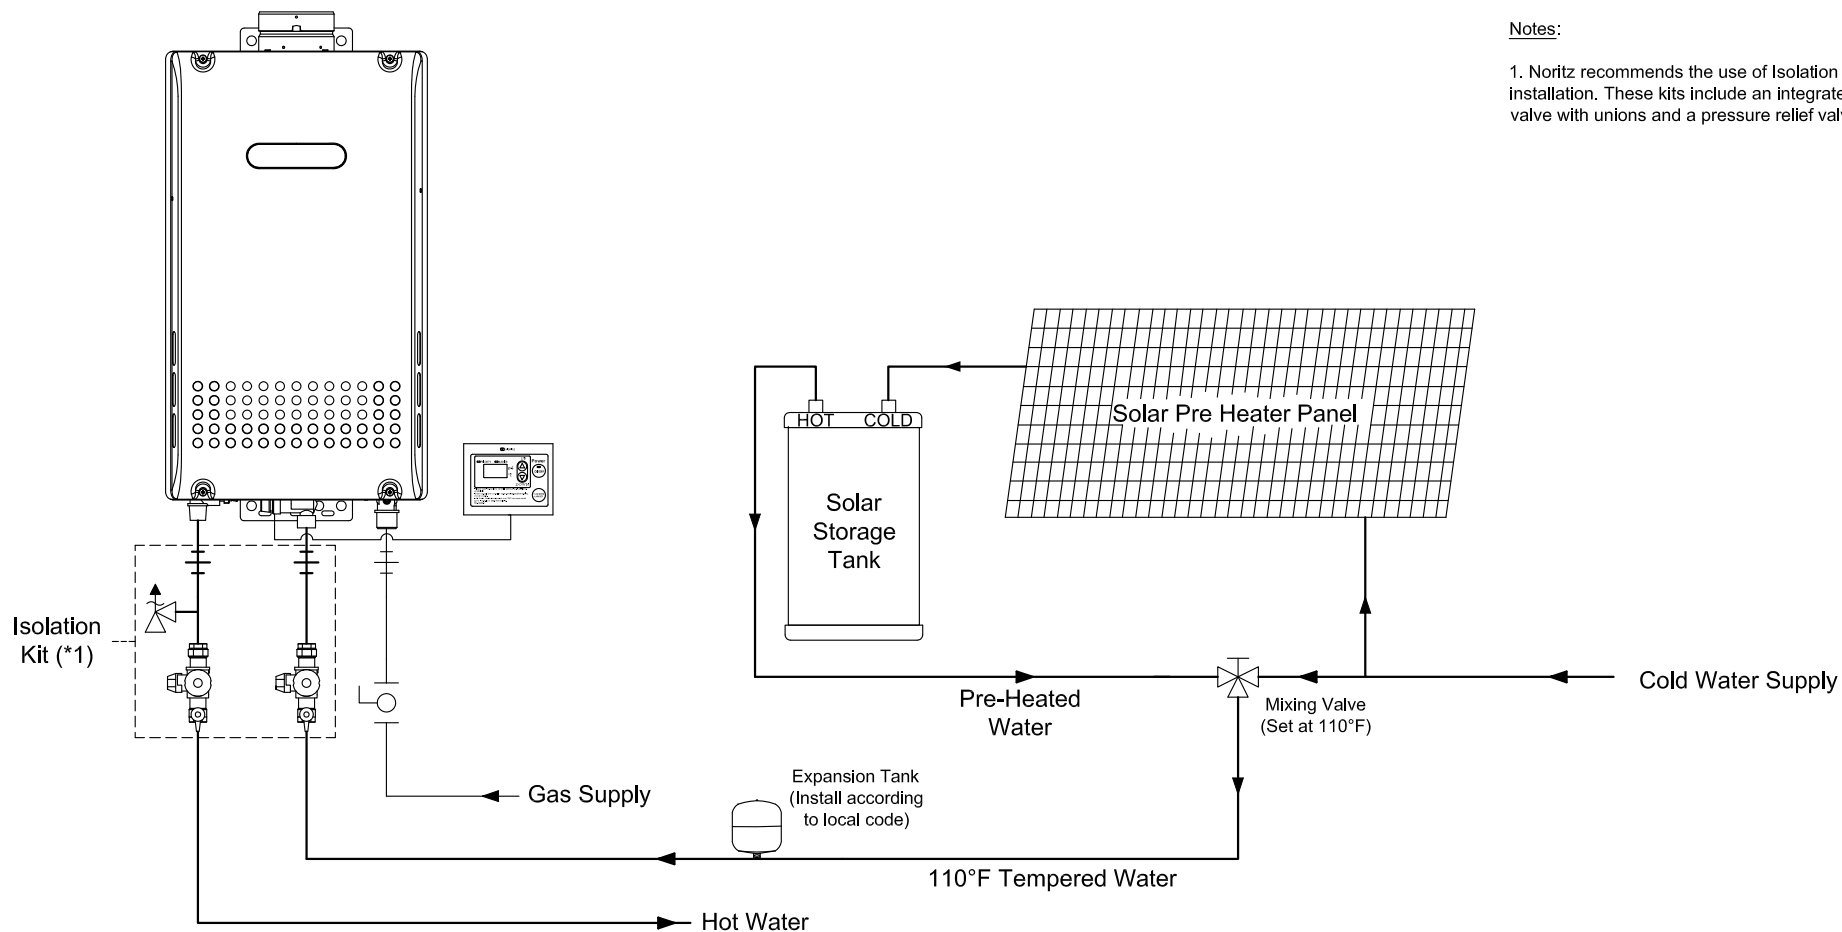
Notes:

1. Noritz recommends the use of Isolation installation. These kits include an integrate valve with unions and a pressure relief val

Isolation Kit (*1)

Solar Pre Heater Panel

HOT COLD

Solar Storage Tank

Pre-Heated Water

Mixing Valve (Set at 110°F)

Cold Water Supply

Expansion Tank (Install according to local code)

Gas Supply

110°F Tempered Water

Hot Water